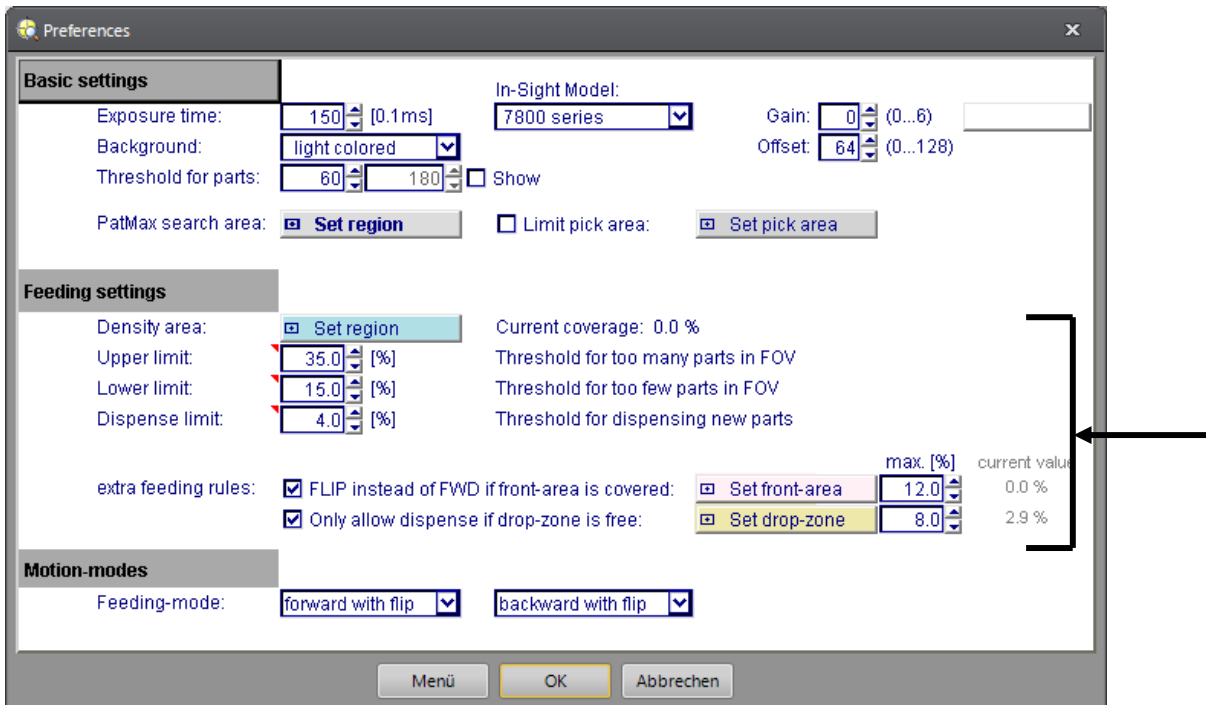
Preferences

Basic settings

Exposure time: 150 [0.1ms]
In-Sight Model: 7800 series
Gain: 0 (0...6)
Background: light colored
Offset: 64 (0...128)
Threshold for parts: 60 180 Show

PatMax search area: Set region
Limit pick area: Set pick area

Feeding settings

Density area: Set region
Current coverage: 0.0 %
Upper limit: 35.0 [%]
Threshold for too many parts in FOV
Lower limit: 15.0 [%]
Threshold for too few parts in FOV
Dispense limit: 4.0 [%]
Threshold for dispensing new parts

max. [%] current value
extra feeding rules: FLIP instead of FWD if front-area is covered: Set front-area 12.0 0.0 %
Only allow dispense if drop-zone is free: Set drop-zone 8.0 2.9 %

Motion-modes

Feeding-mode: forward with flip backward with flip

Menü OK Abbrechen